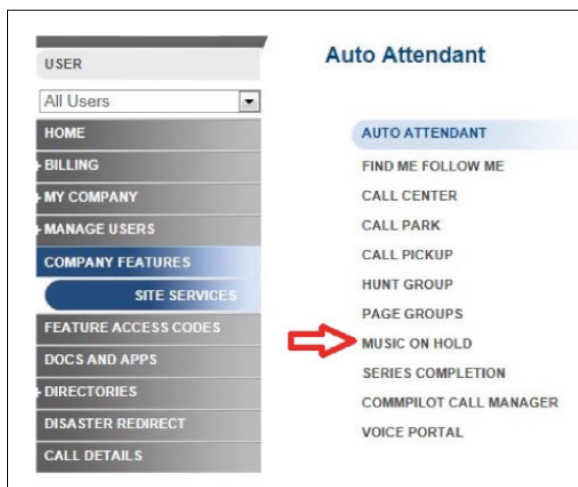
USER

All Users

HOME

BILLING

MY COMPANY

MANAGE USERS

COMPANY FEATURES

SITE SERVICES

FEATURE ACCESS CODES

DOCS AND APPS

DIRECTORIES

DISASTER REDIRECT

CALL DETAILS

Auto Attendant

AUTO ATTENDANT

FIND ME FOLLOW ME

CALL CENTER

CALL PARK

CALL PICKUP

HUNT GROUP

PAGE GROUPS

MUSIC ON HOLD

SERIES COMPLETION

COMMPILOT CALL MANAGER

VOICE PORTAL